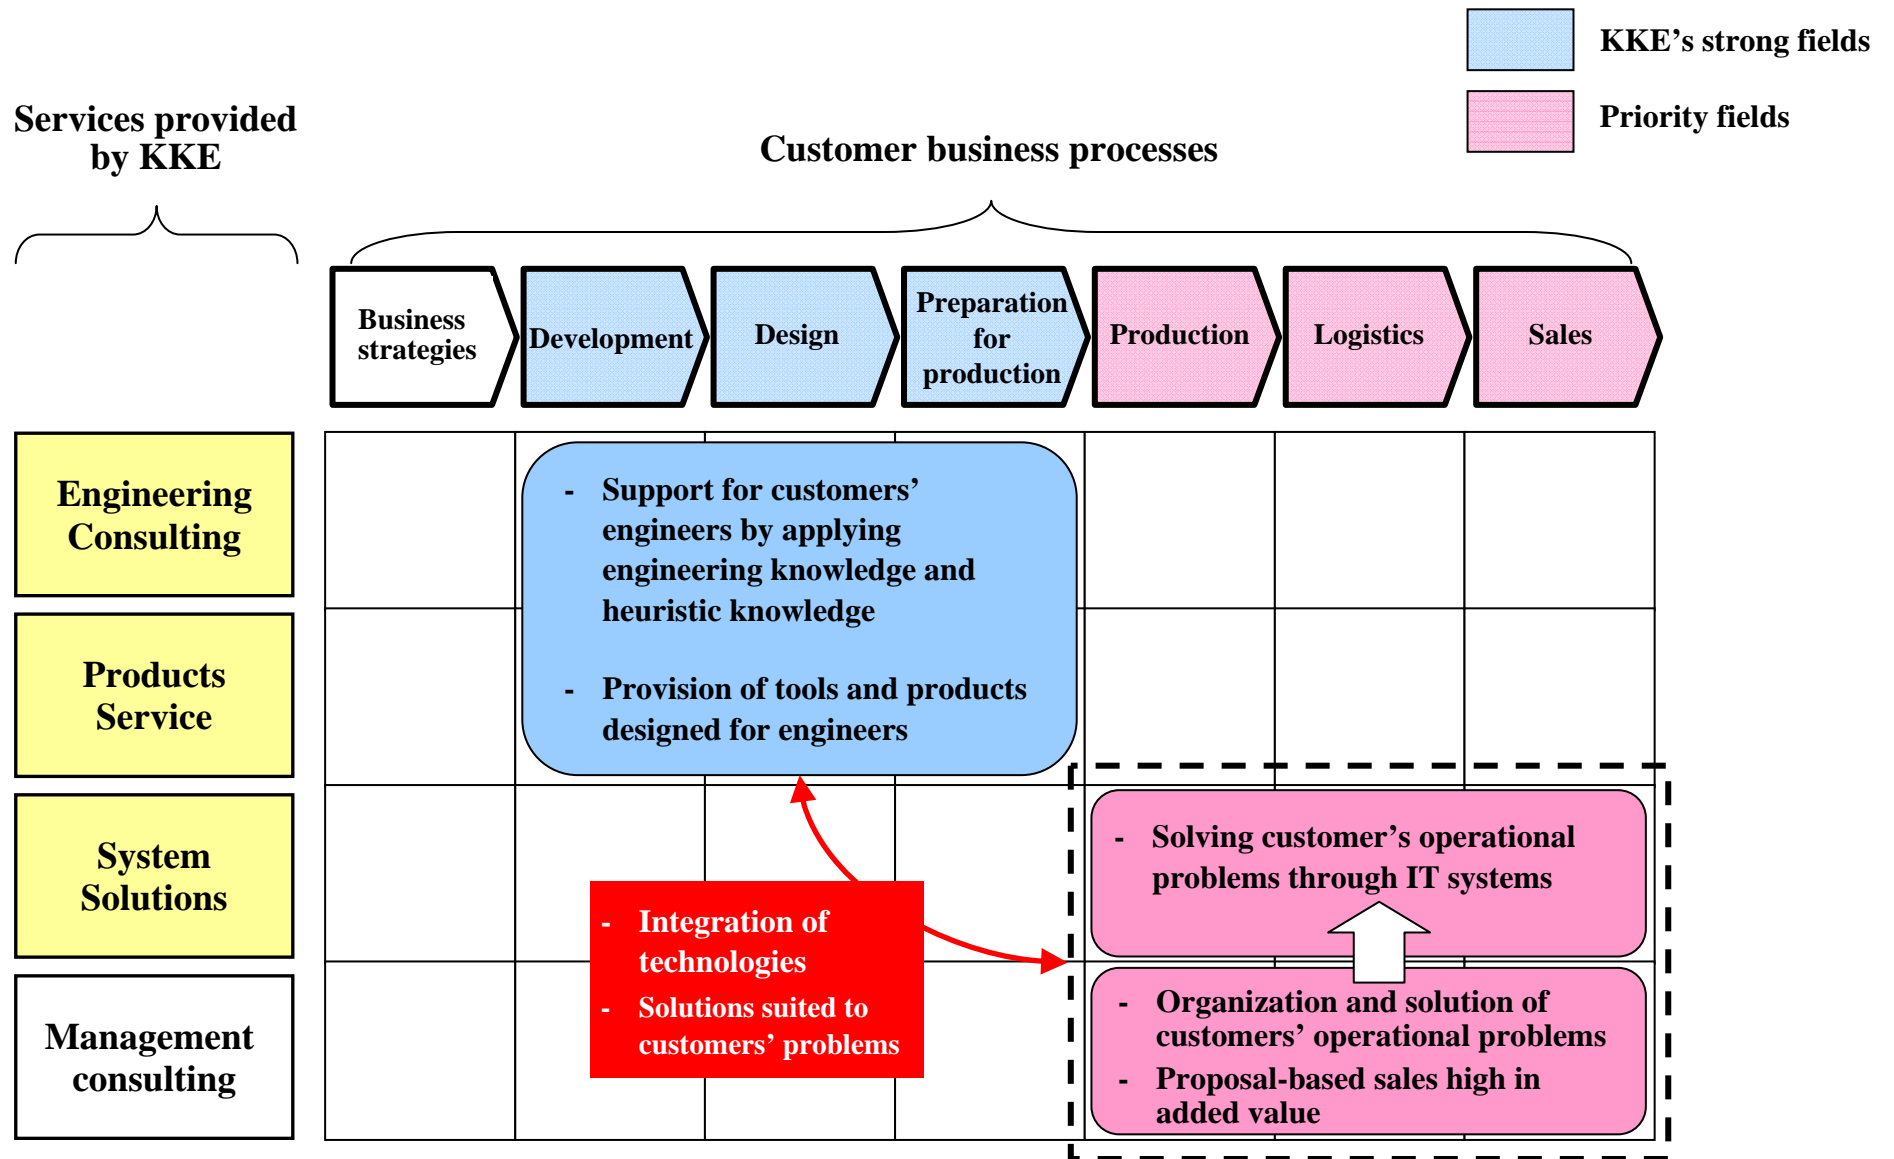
KKE's strong fields

Priority fields

Services provided by KKE

Customer business processes

Business strategies

Development

Design

Preparation for production

Production

Logistics

Sales

Engineering Consulting

Products Service

System Solutions

Management consulting

- Support for customers' engineers by applying engineering knowledge and heuristic knowledge

- Provision of tools and products designed for engineers

- Solving customer's operational problems through IT systems

- Integration of technologies
- Solutions suited to customers' problems

- Organization and solution of customers' operational problems
- Proposal-based sales high in added value